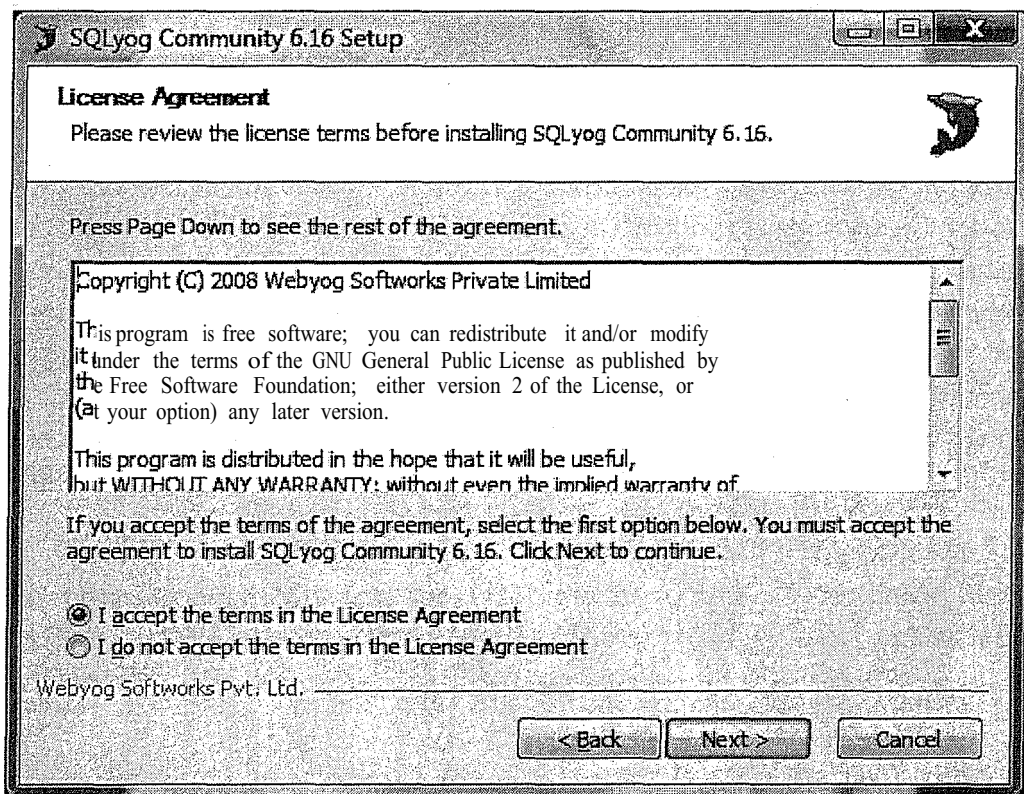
SQLyog Community 6.16 Setup

License Agreement

Please review the license terms before installing SQLyog Community 6.16.

Press Page Down to see the rest of the agreement.

Copyright (C) 2008 Webyog Softworks Private Limited

This program is free software; you can redistribute it and/or modify it under the terms of the GNU General Public License as published by the Free Software Foundation; either version 2 of the License, or (at your option) any later version.

This program is distributed in the hope that it will be useful, but WITHOUT ANY WARRANTY; without even the implied warranty of

If you accept the terms of the agreement, select the first option below. You must accept the agreement to install SQLyog Community 6.16. Click Next to continue.

I accept the terms in the License Agreement

I do not accept the terms in the License Agreement

Webyog Softworks Pvt. Ltd.

< Back

Next >

Cancel